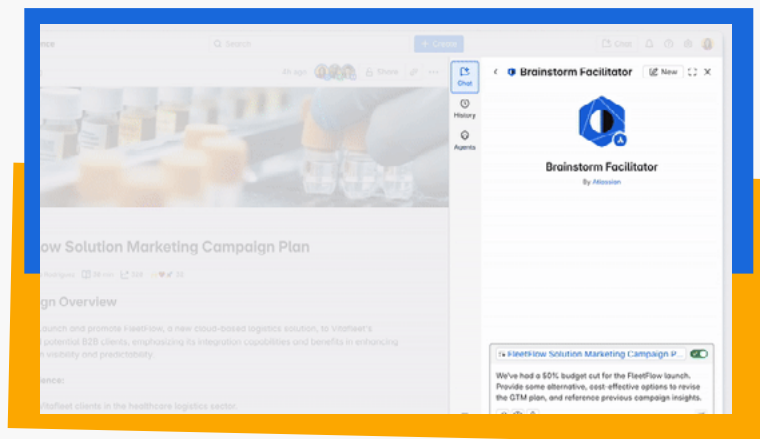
nce

Search

+ Create

Chat

4h ago

Share

low Solution Marketing Campaign Plan

gn Overview

launch and promote FleetFlow, a new cloud-based logistics solution, to VitalFleet's potential B2B clients, emphasizing its integration capabilities and benefits in enhancing visibility and predictability.

ience:

Vitalfleet clients in the healthcare logistics sector.

Chat

History

Agents

Brainstorm Facilitator

New

Brainstorm Facilitator

By Atlassian

FleetFlow Solution Marketing Campaign P...

We've had a 50% budget cut for the FleetFlow launch. Provide some alternative, cost-effective options to revise the GTM plan, and reference previous campaign insights.